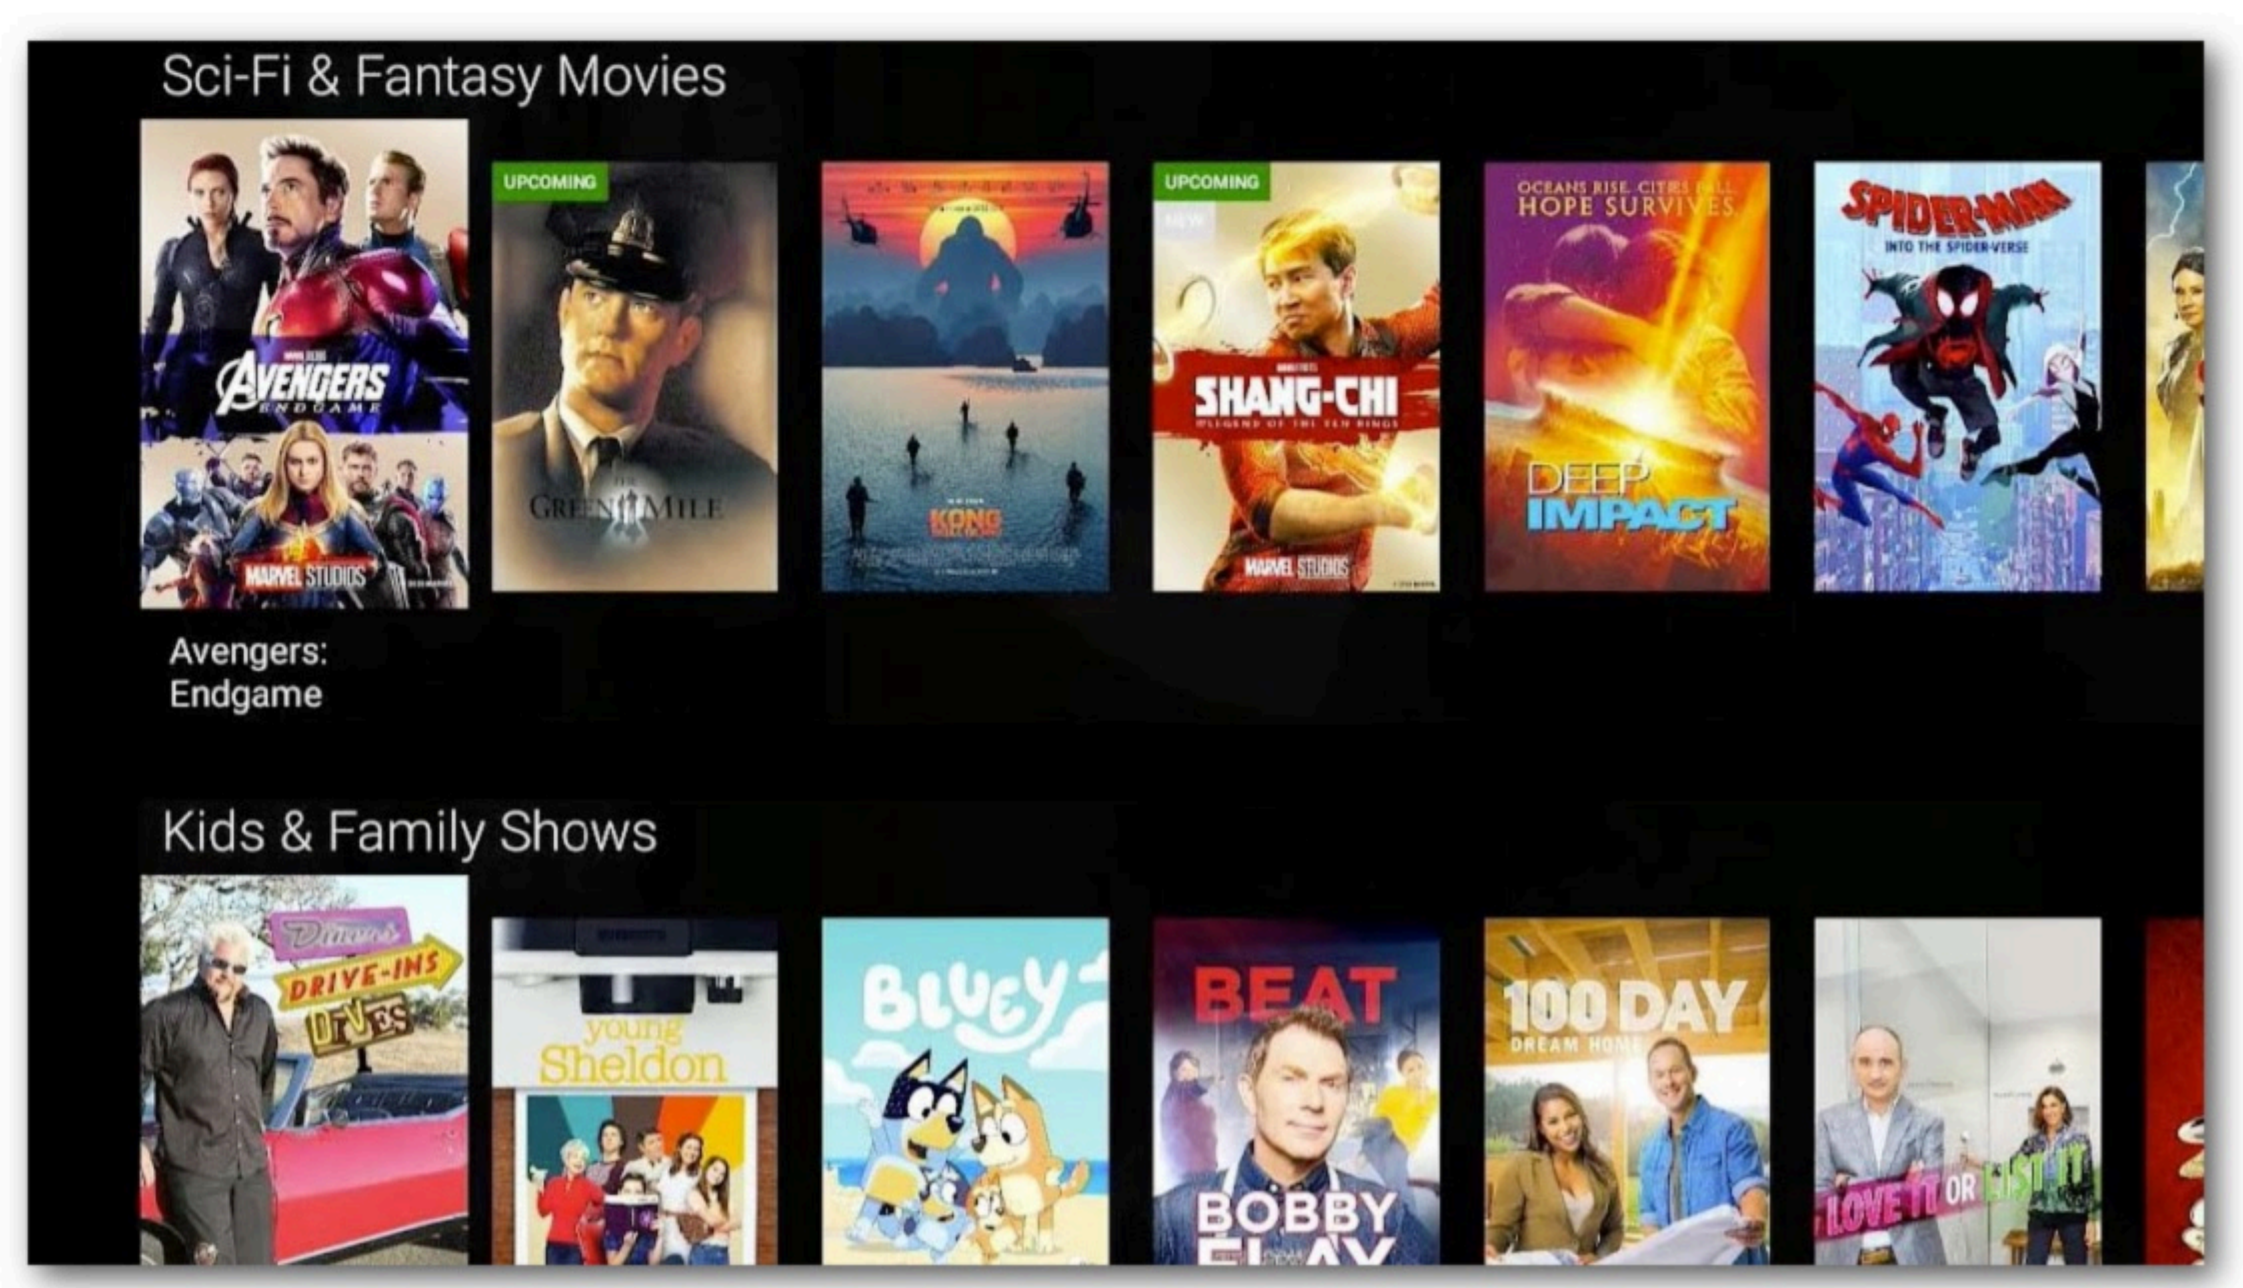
Sci-Fi & Fantasy Movies

AVENGERS
ENDGAME
MARVEL STUDIOS

UPCOMING
THE GREEN MILE

KONG

UPCOMING
SHANG-CHI
MARVEL STUDIOS

OCEANS RISE. CITIES FALL.
HOPE SURVIVES.
DEEP IMPACT

SPIDER-MAN
INTO THE SPIDER-VERSE

Avengers: Endgame

Kids & Family Shows

Diners DRIVE-INS DIVES

young Sheldon

BLUEY

BEAT BOBBY FLAY

100 DAY DREAM HOME

LOVE IT OR LIST IT